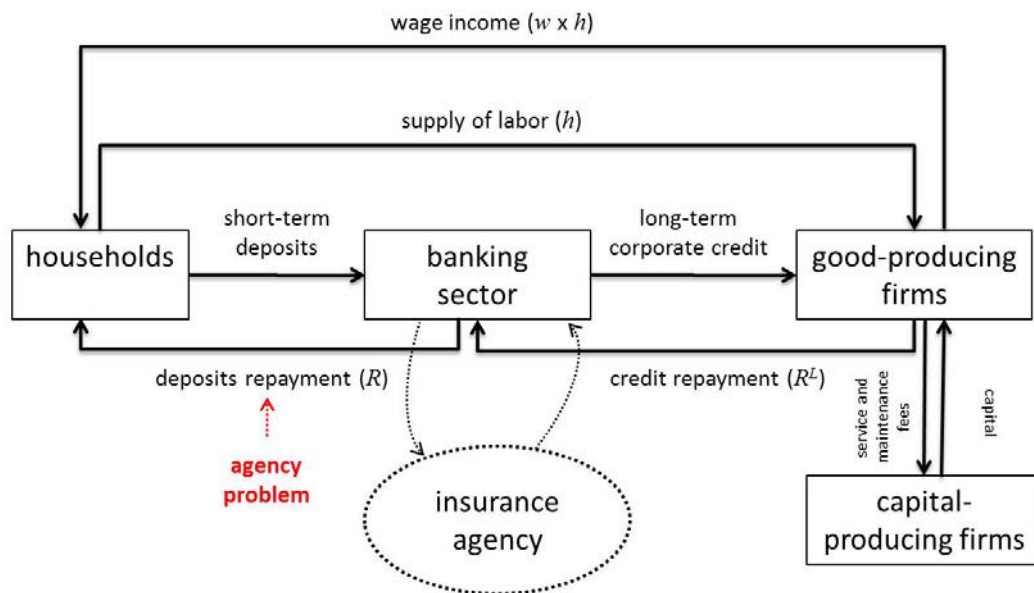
wage income ($w$ x $h$)

supply of labor ($h$)

households

short-term deposits

banking sector

long-term corporate credit

good-producing firms

deposits repayment ($R$)

credit repayment ($R^L$)

agency problem

insurance agency

service and maintenance fees

capital

capital-producing firms